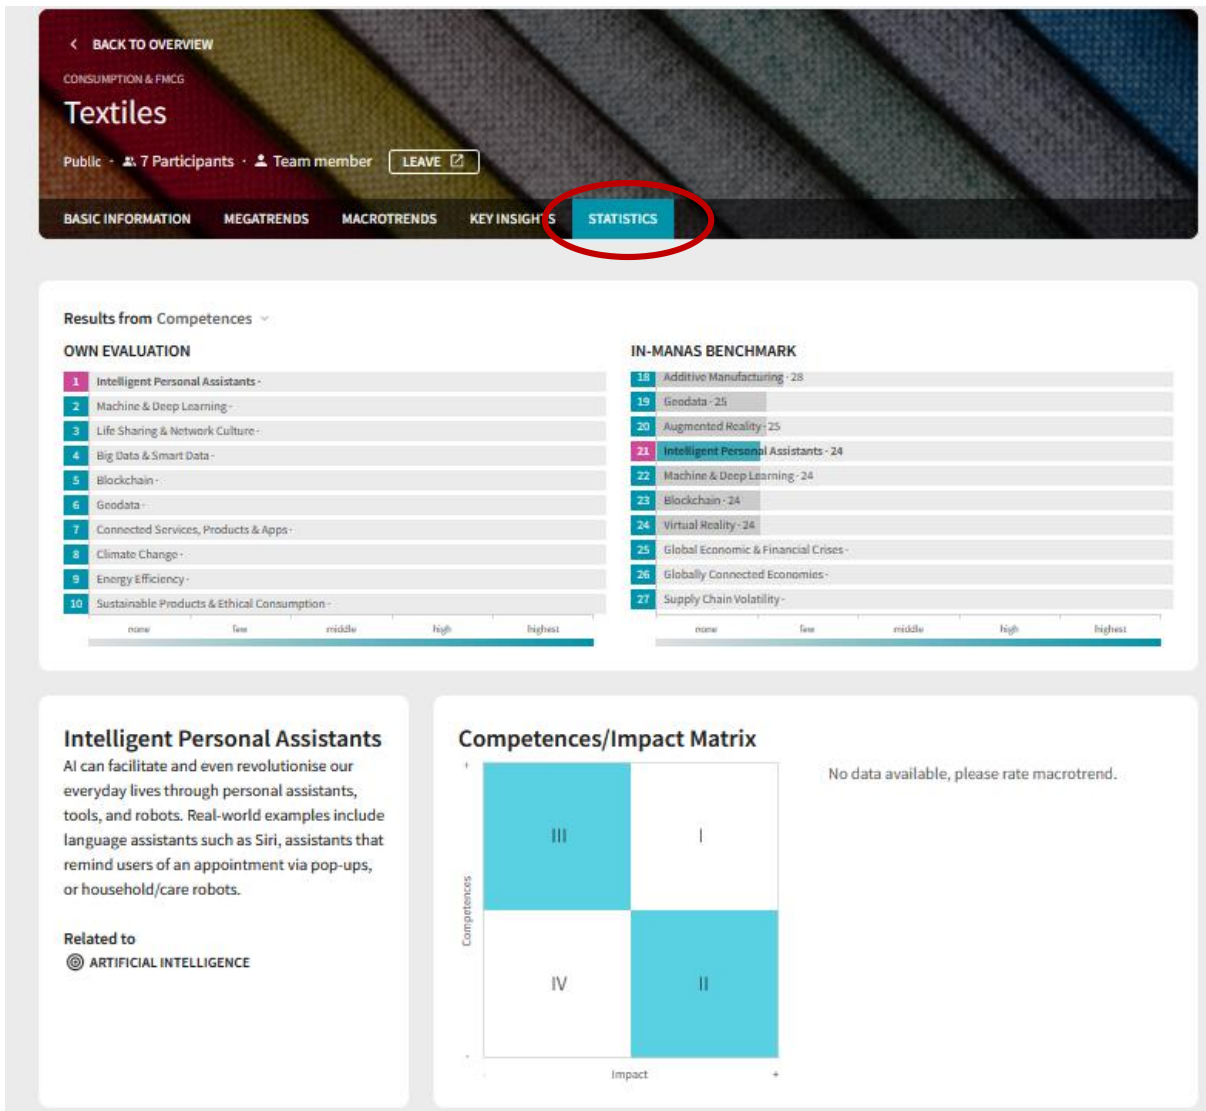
BACK TO OVERVIEW

CONSUMPTION & FMCG

Textiles

Public · 7 Participants · Team member LEAVE

BASIC INFORMATION MEGATRENDS MACROTRENDS KEY INSIGHTS STATISTICS

Results from Competences

OWN EVALUATION

1 Intelligent Personal Assistants -
2 Machine & Deep Learning -
3 Life Sharing & Network Culture -
4 Big Data & Smart Data -
5 Blockchain -
6 Geodata -
7 Connected Services, Products & Apps -
8 Climate Change -
9 Energy Efficiency -
10 Sustainable Products & Ethical Consumption -

none few middle high highest

IN-MANAS BENCHMARK

18 Additive Manufacturing - 28
19 Geodata - 25
20 Augmented Reality - 25
21 Intelligent Personal Assistants - 24
22 Machine & Deep Learning - 24
23 Blockchain - 24
24 Virtual Reality - 24
25 Global Economic & Financial Crises -
26 Globally Connected Economies -
27 Supply Chain Volatility -

none few middle high highest

Intelligent Personal Assistants

AI can facilitate and even revolutionise our everyday lives through personal assistants, tools, and robots. Real-world examples include language assistants such as Siri, assistants that remind users of an appointment via pop-ups, or household/care robots.

Related to
ARTIFICIAL INTELLIGENCE

Competences/Impact Matrix

+
III
I
IV
II
-
Competences
-
Impact
+

No data available, please rate macrotrend.